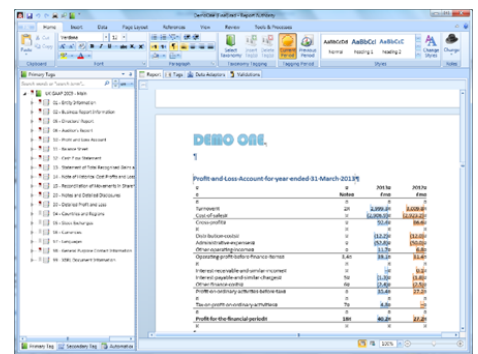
Home Insert Page Layout References View Review Tools & Processes

Verdana 12

Clipboard Font Paragraph Taxonomy Tagging Tagging Period Styles Editing

Select Taxonomy Insert Tags Create Tags Current Period Previous Period

AaBbCcI AaBbCc AaBbCcI
Normal Heading 1 Heading 2

Change Styles Editing

Primary Tags

Search (search term)

UK GAAP 2013 - Main
01 - Entity Information
02 - Business Report Information
03 - Directors' Report
04 - Auditor's Report
05 - Profit and Loss Account
06 - Balance Sheet
07 - Cash Flow Statement
08 - Statement of Total Recognised Gains a
09 - Note of Historical Cost Profits and Los
10 - Reconciliation of Movements in Share
11 - Notes and Detailed Disclosures
12 - Detailed Profit and Loss
13 - Countries and Regions
14 - Stock Exchanges
15 - Currencies
16 - Languages
17 - General Purpose Contact Information
18 - XBRL Document Information

Primary Tag Secondary Tag Automation

Report XBRL Tags Data Adaptors Validations

DEMO ONE

Profit and Loss Account for year ended 31 March 2013

| | Notes | 2013 £ | 2012 £ |
|---|---|---|---|
| Turnover | | 3,399,4 | 3,028,3 |
| Cost of sales | | (2,999,5) | (2,923,2) |
| Gross profit | | 400 | 105 |
| Distribution costs | | (12,2) | (12,0) |
| Administrative expenses | | (52,8) | (50,0) |
| Other operating income | | 11,7 | 8,0 |
| Operating profit before finance items | | 38,1 | 51,0 |
| Interest receivable and similar income | | | |
| Interest payable and similar charges | | (1,8) | (1,8) |
| Other finance costs | | (7,4) | (7,5) |
| Profit on ordinary activities before tax | | 33,4 | 27,2 |
| Tax on profit on ordinary activities | | 8,6 | |
| Profit for the financial period | | 24,8 | 20,2 |

100%